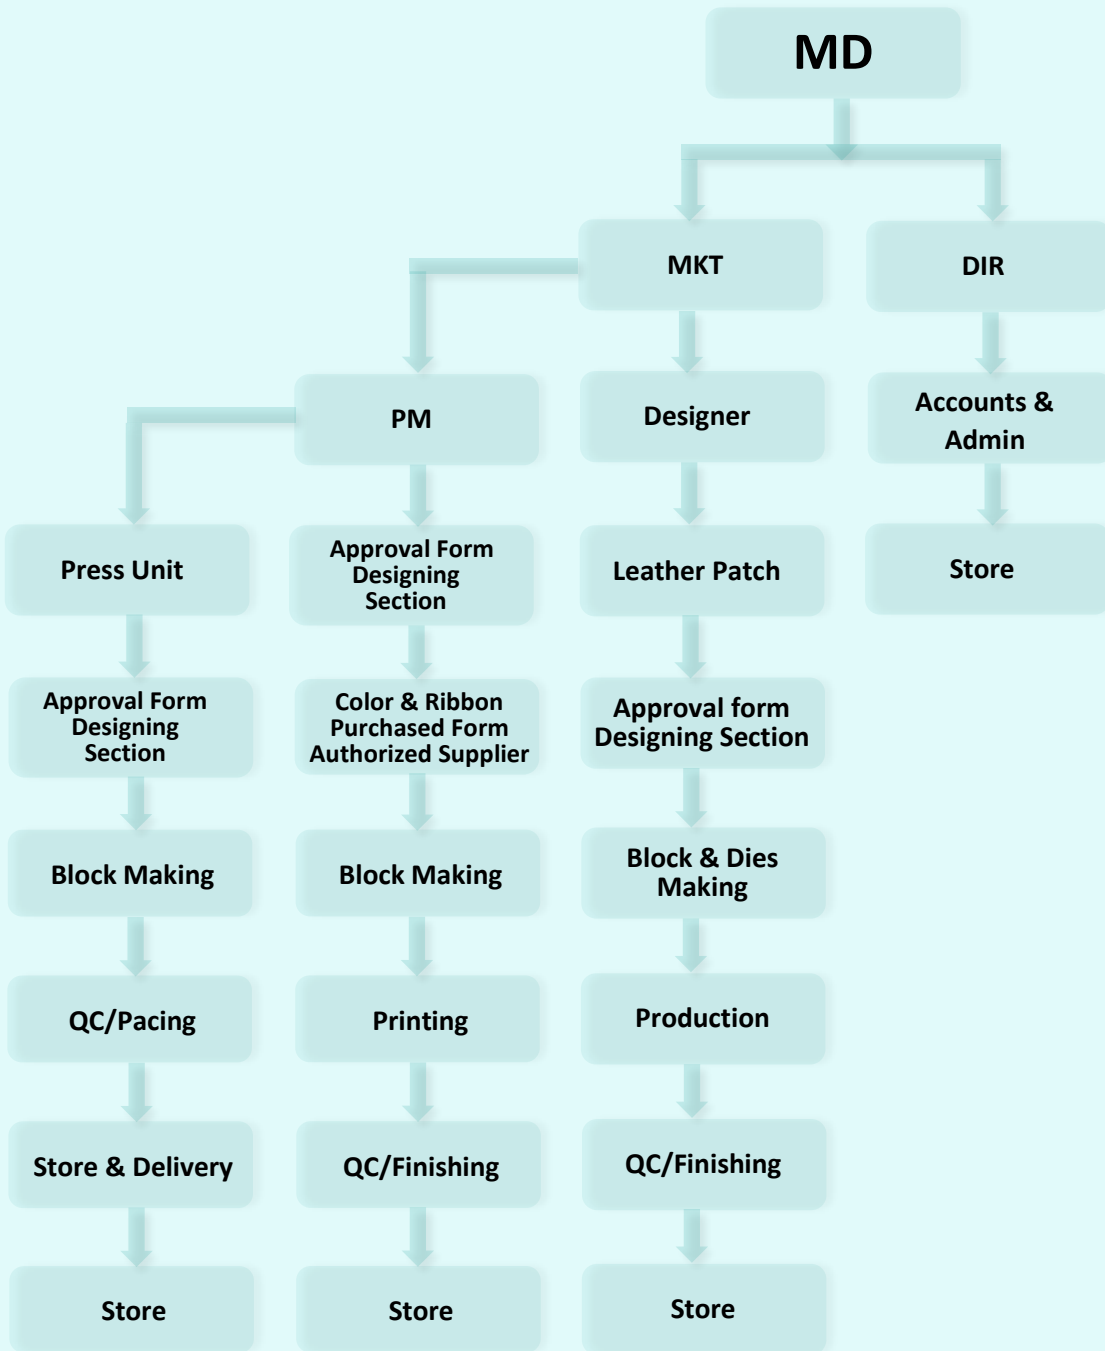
MD

MKT

DIR

PM

Designer

Accounts & Admin

Press Unit

Approval Form Designing Section

Leather Patch

Store

Approval Form Designing Section

Color & Ribbon Purchased Form Authorized Supplier

Approval form Designing Section

Block Making

Block Making

Block & Dies Making

QC/Pacing

Printing

Production

Store & Delivery

QC/Finishing

QC/Finishing

Store

Store

Store